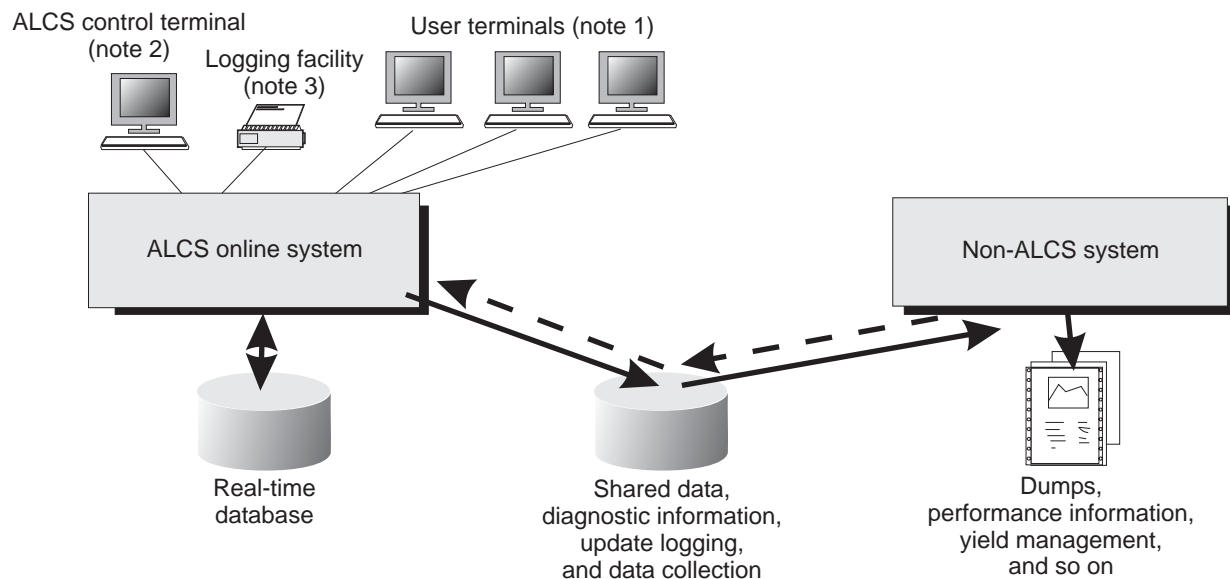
ALCS control terminal (note 2)

Logging facility (note 3)

User terminals (note 1)

ALCS online system

Non-ALCS system

Real-time database

Shared data, diagnostic information, update logging, and data collection

Dumps, performance information, yield management, and so on